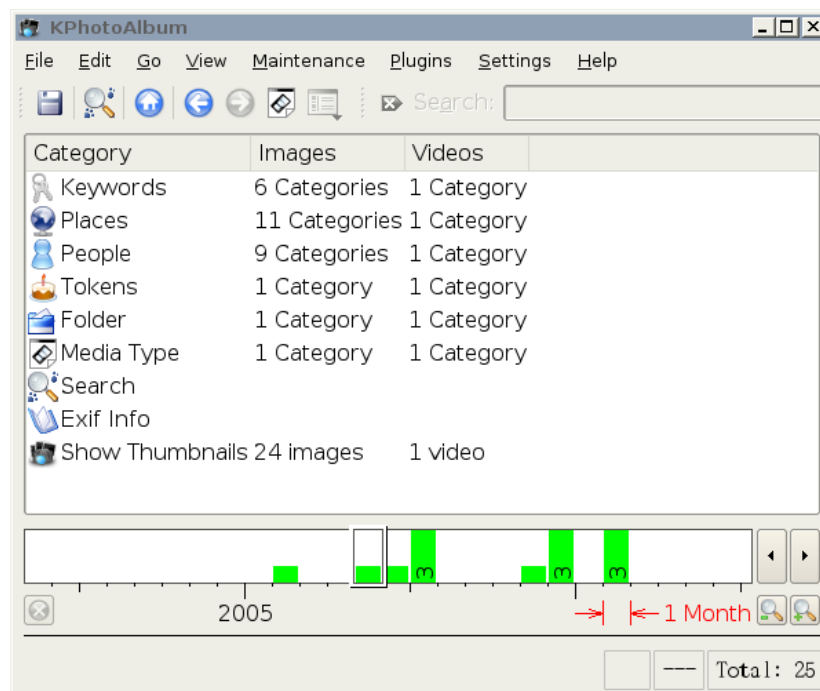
KPhotoAlbum

File Edit Go View Maintenance Plugins Settings Help

Search:

| Category | Images | Videos |
|---|---|---|
| Keywords | 6 Categories | 1 Category |
| Places | 11 Categories | 1 Category |
| People | 9 Categories | 1 Category |
| Tokens | 1 Category | 1 Category |
| Folder | 1 Category | 1 Category |
| Media Type | 1 Category | 1 Category |
| Search | | |
| Exif Info | | |
| Show Thumbnails | 24 images | 1 video |

3 3 3

2005

1 Month

--- Total: 25